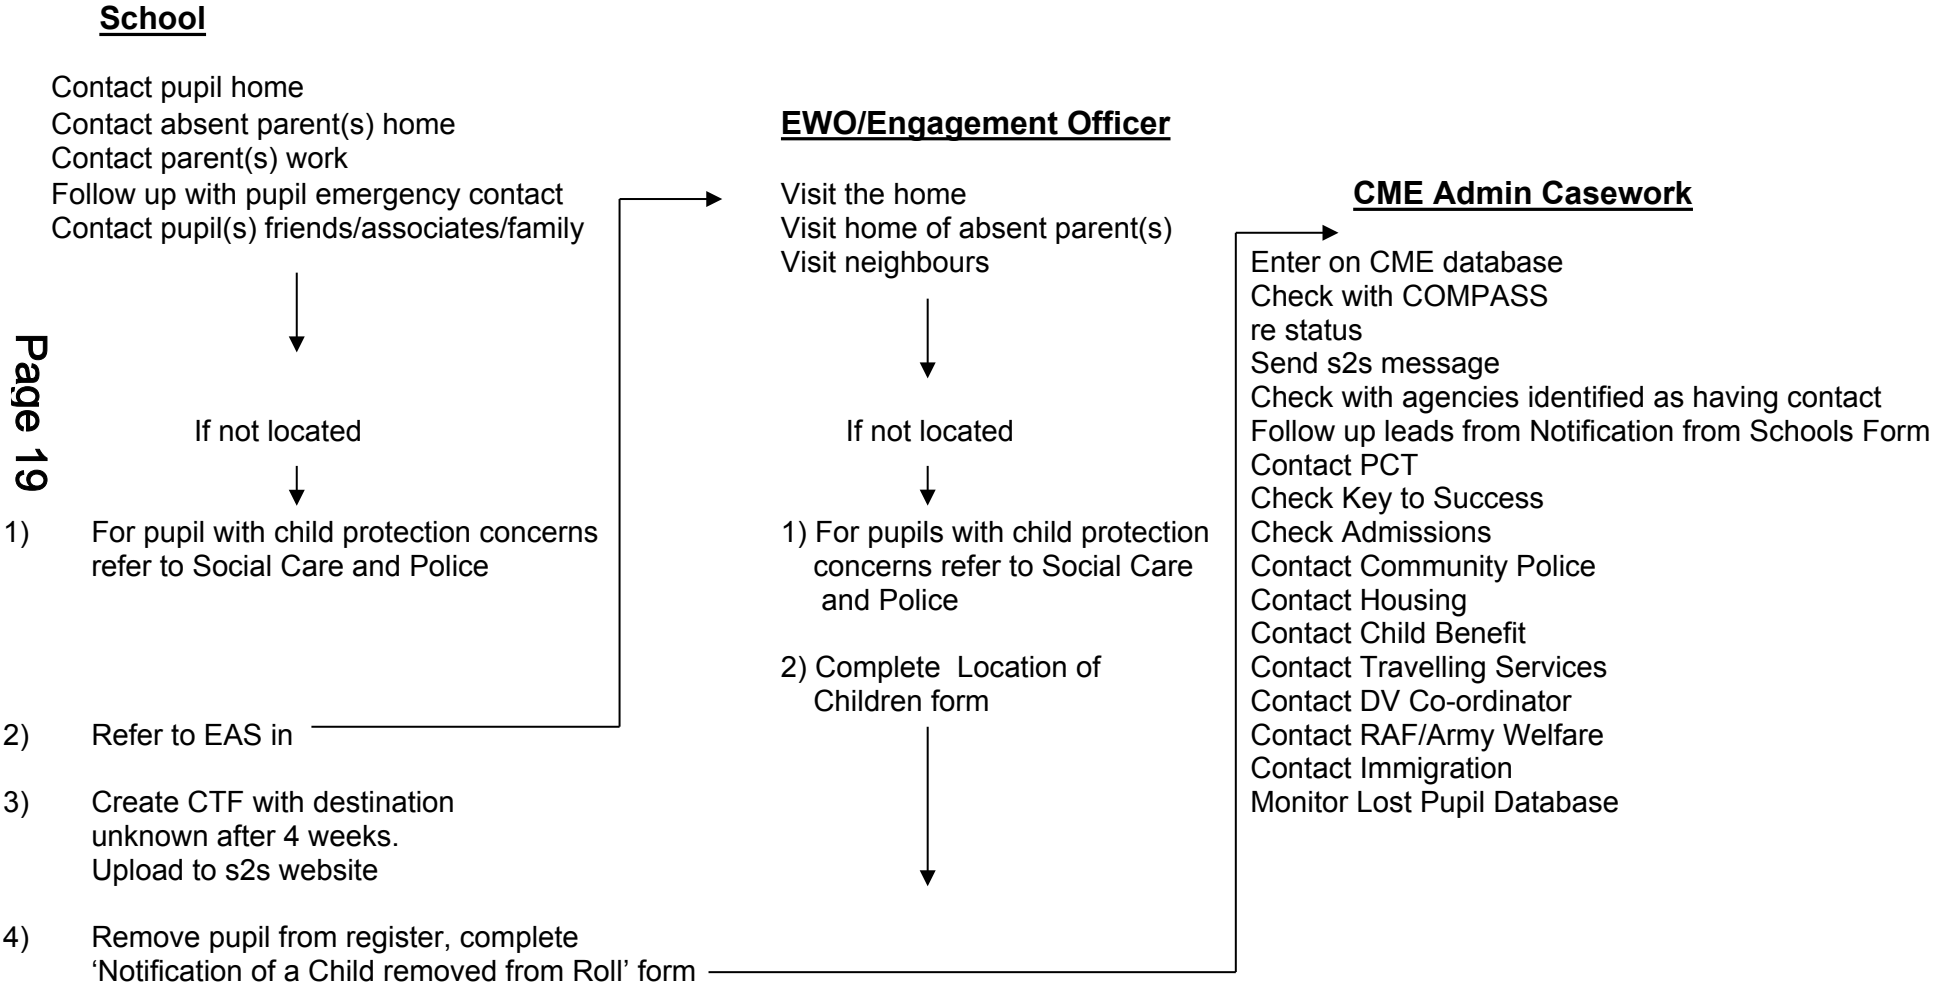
School

Contact pupil home
Contact absent parent(s) home
Contact parent(s) work
Follow up with pupil emergency contact
Contact pupil(s) friends/associates/family

If not located

1) For pupil with child protection concerns refer to Social Care and Police

2) Refer to EAS in

3) Create CTF with destination unknown after 4 weeks. Upload to s2s website

4) Remove pupil from register, complete 'Notification of a Child removed from Roll' form

Page 19

EWO/Engagement Officer

Visit the home
Visit home of absent parent(s)
Visit neighbours

If not located

1) For pupils with child protection concerns refer to Social Care and Police

2) Complete Location of Children form

CME Admin Casework

Enter on CME database
Check with COMPASS re status
Send s2s message
Check with agencies identified as having contact
Follow up leads from Notification from Schools Form
Contact PCT
Check Key to Success
Check Admissions
Contact Community Police
Contact Housing
Contact Child Benefit
Contact Travelling Services
Contact DV Co-ordinator
Contact RAF/Army Welfare
Contact Immigration
Monitor Lost Pupil Database